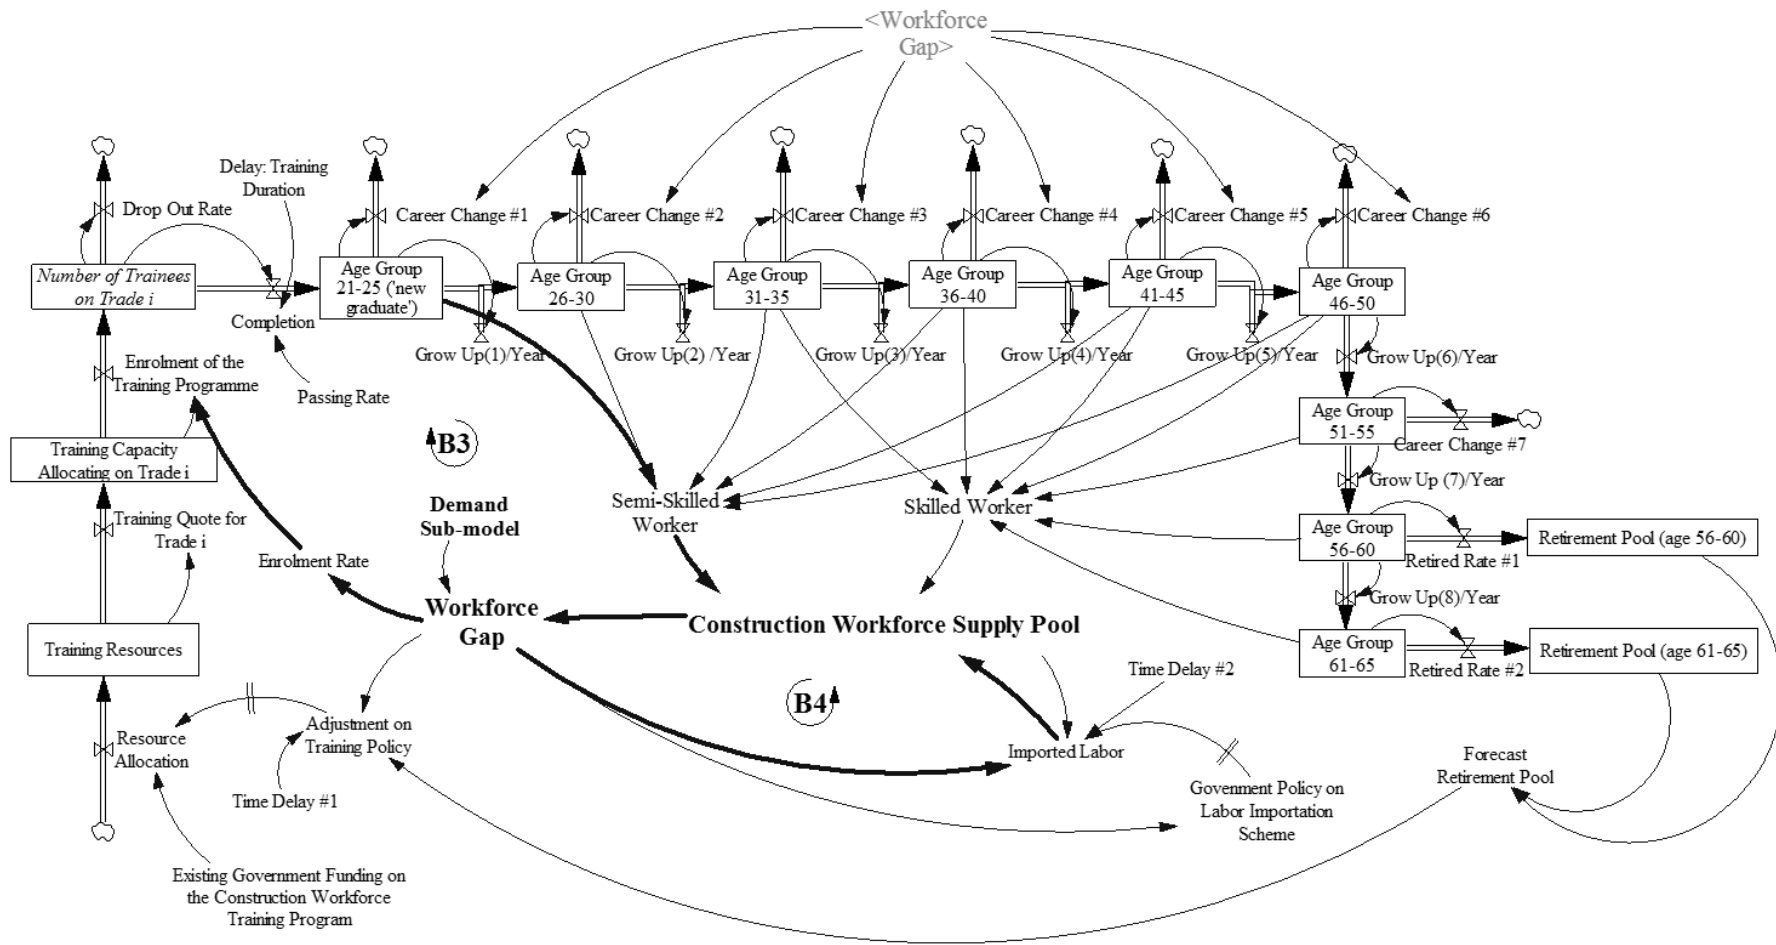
<Workforce Gap>

Delay: Training Duration

Drop Out Rate

Career Change #1

Career Change #2

Career Change #3

Career Change #4

Career Change #5

Career Change #6

Number of Trainees on Trade i

Completion

Age Group 21-25 ('new graduate')

Age Group 26-30

Age Group 31-35

Age Group 36-40

Age Group 41-45

Age Group 46-50

Enrolment of the Training Programme

Passing Rate

Grow Up(1)/Year

Grow Up(2) /Year

Grow Up(3)/Year

Grow Up(4)/Year

Grow Up(5)/Year

Grow Up(6)/Year

Age Group 51-55

Career Change #7

Training Capacity Allocating on Trade i

B3

Demand Sub-model

Semi-Skilled Worker

Skilled Worker

Grow Up (7)/Year

Training Quote for Trade i

Age Group 56-60

Retired Rate #1

Retirement Pool (age 56-60)

Enrolment Rate

Workforce Gap

Construction Workforce Supply Pool

Grow Up(8)/Year

Training Resources

Time Delay #2

Age Group 61-65

Retired Rate #2

Retirement Pool (age 61-65)

B4

Resource Allocation

Adjustment on Training Policy

Imported Labor

Forecast Retirement Pool

Time Delay #1

Govenment Policy on Labor Importation Scheme

Existing Government Funding on the Construction Workforce Training Program